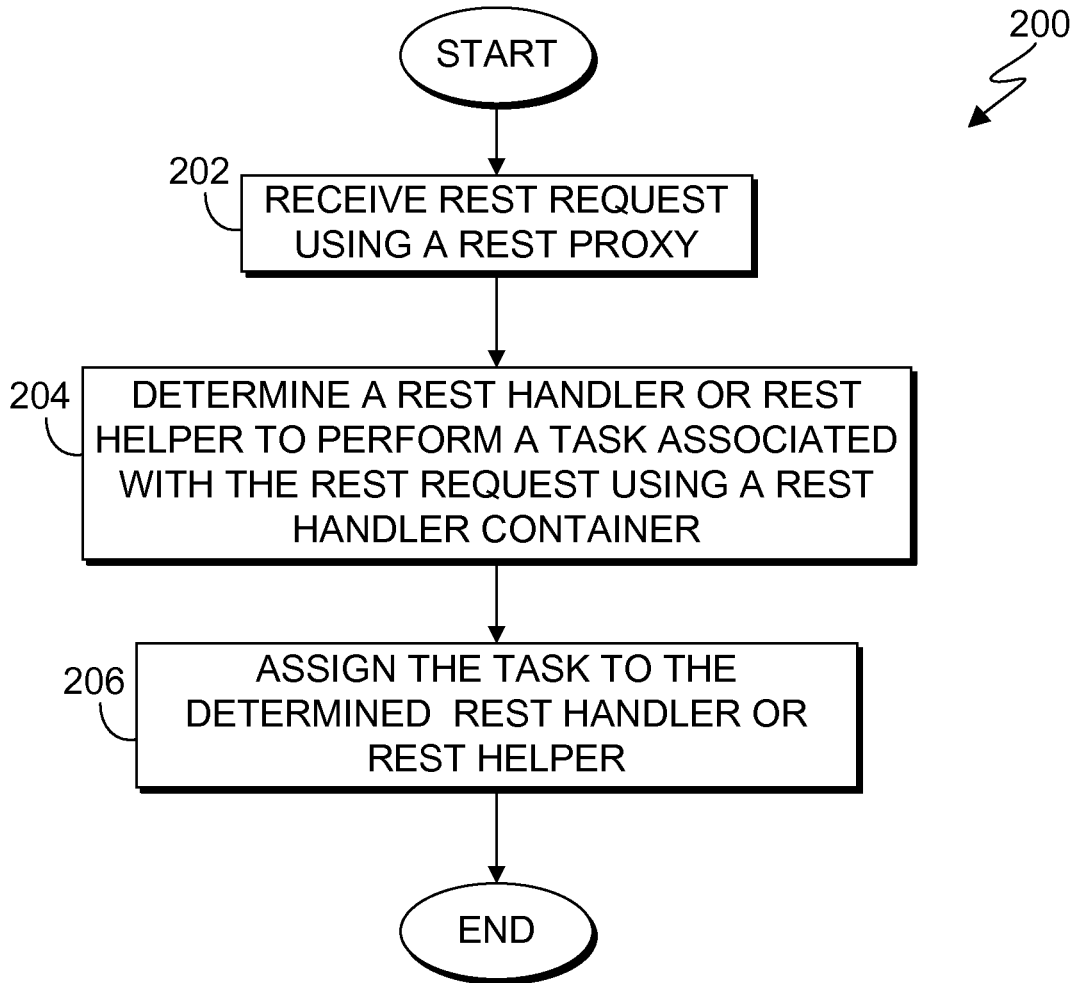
200

START

202
RECEIVE REST REQUEST USING A REST PROXY

204
DETERMINE A REST HANDLER OR REST HELPER TO PERFORM A TASK ASSOCIATED WITH THE REST REQUEST USING A REST HANDLER CONTAINER

206
ASSIGN THE TASK TO THE DETERMINED REST HANDLER OR REST HELPER

END